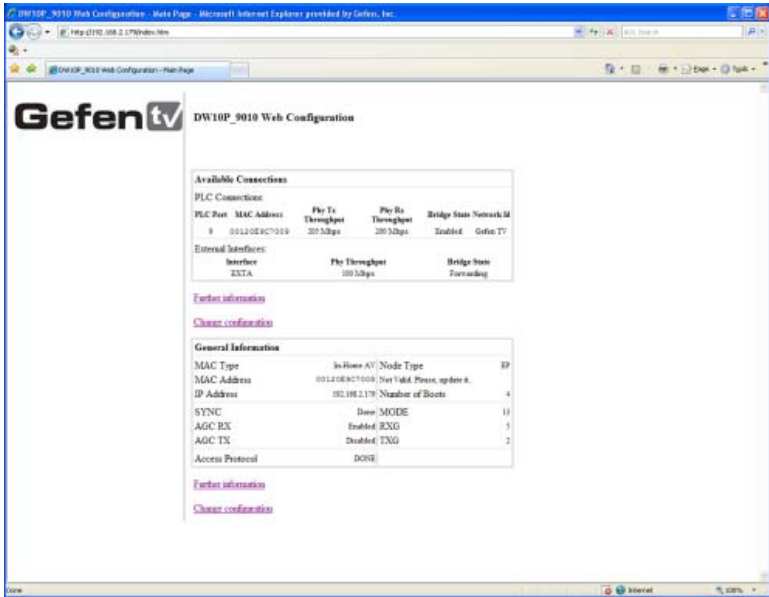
DW10P_9010 Web Configuration - Main Page - Microsoft Internet Explorer provided by Gefen, Inc.

http://192.168.2.179/index.htm

AOL Search

DW10P_9010 Web Configuration - Main Page

Page · Tools ·

Gefen tv

DW10P_9010 Web Configuration

Available Connections

PLC Connections:

| PLC Port | MAC Address | Phy Tx Throughput | Phy Rx Throughput | Bridge State | Network Id |
|---|---|---|---|---|---|
| 0 | 00120E8C7009 | 205 Mbps | 200 Mbps | Enabled | Gefen TV |

External Interfaces:

| Interface | Phy Throughput | Bridge State |
|---|---|---|
| EXTA | 100 Mbps | Forwarding |

Further information

Change configuration

General Information

| | | | |
|---|---|---|---|
| MAC Type | In-Home AV | Node Type | EP |
| MAC Address | 00120E8C7008 | Not Valid. Please, update it. | |
| IP Address | 192.168.2.179 | Number of Boots | 4 |
| SYNC | Done | MODE | 13 |
| AGC RX | Enabled | RXG | 5 |
| AGC TX | Disabled | TXG | 2 |
| Access Protocol | DONE | | |

Further information

Change configuration

Done

Internet

100%